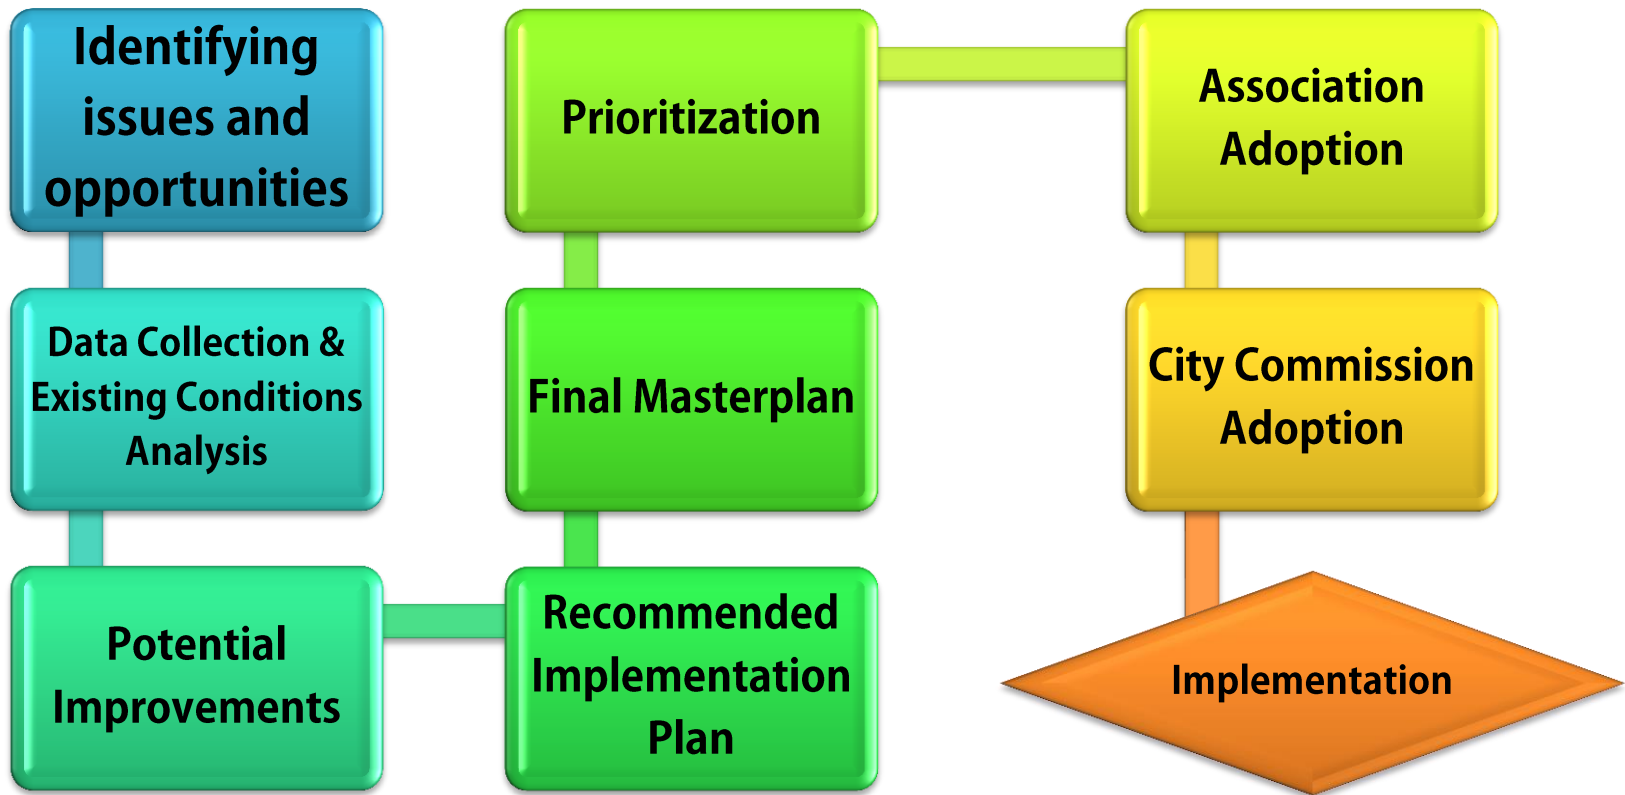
Identifying issues and opportunities

Data Collection & Existing Conditions Analysis

Potential Improvements

Recommended Implementation Plan

Final Masterplan

Prioritization

Association Adoption

City Commission Adoption

Implementation